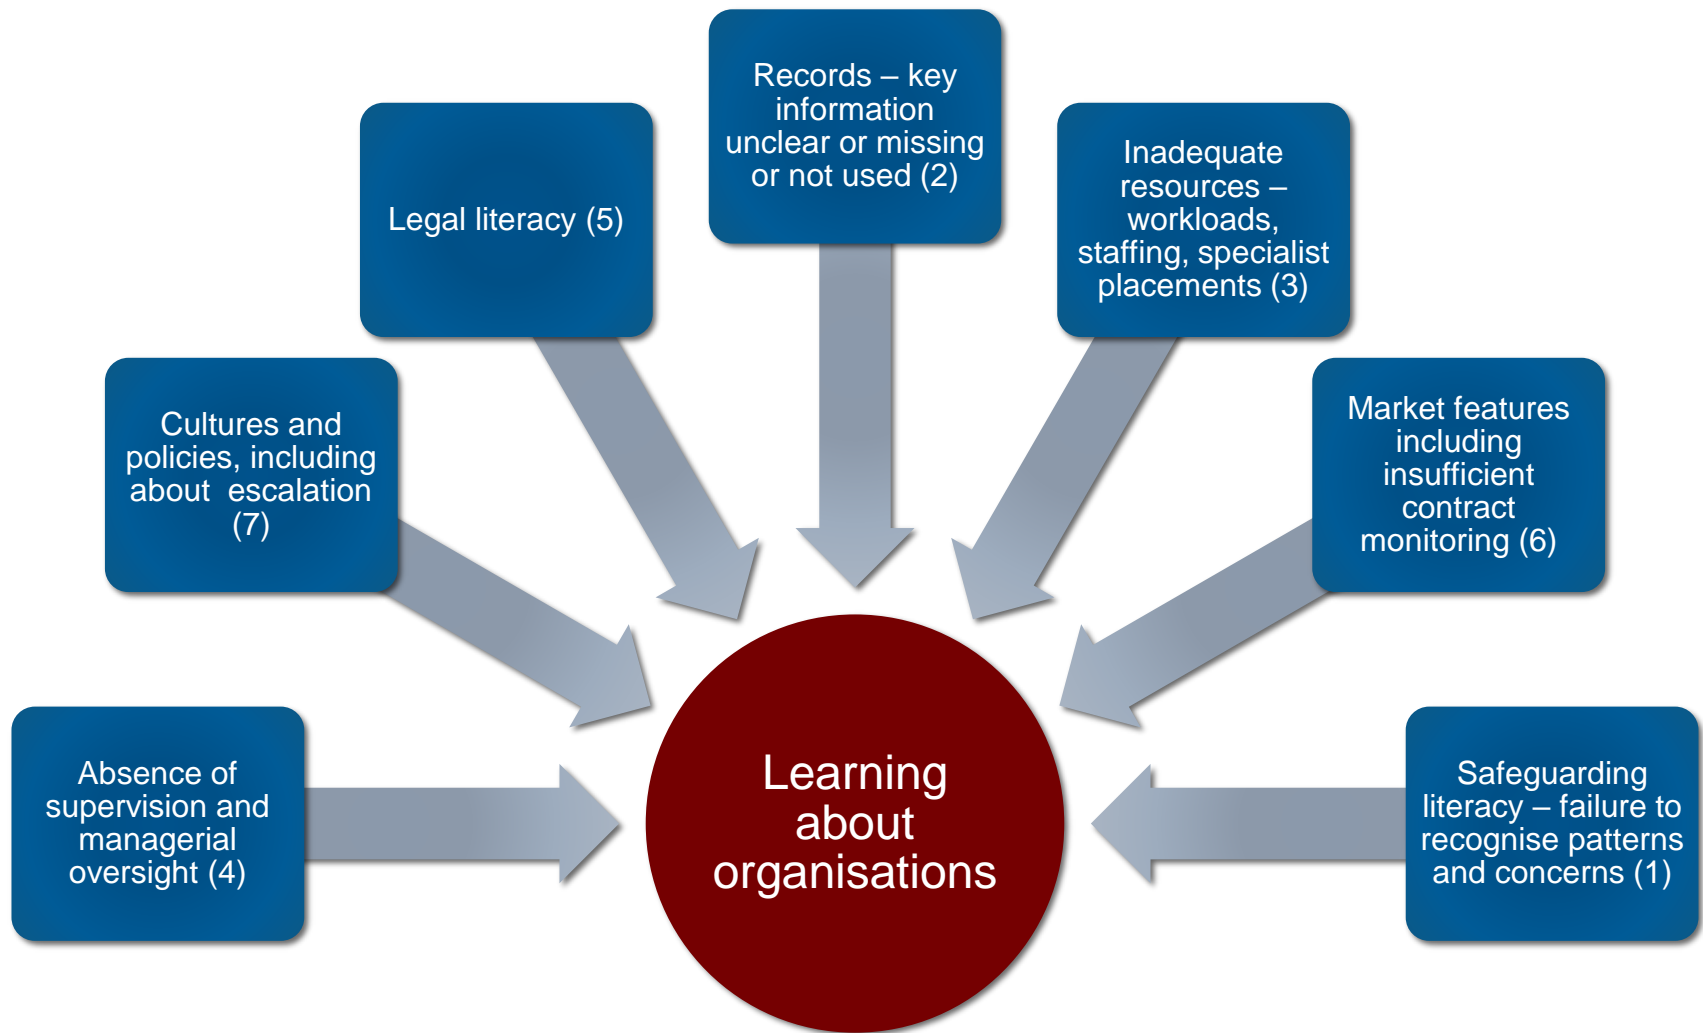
Records – key information unclear or missing or not used (2)

Legal literacy (5)

Inadequate resources – workloads, staffing, specialist placements (3)

Cultures and policies, including about escalation (7)

Market features including insufficient contract monitoring (6)

Absence of supervision and managerial oversight (4)

Learning about organisations

Safeguarding literacy – failure to recognise patterns and concerns (1)